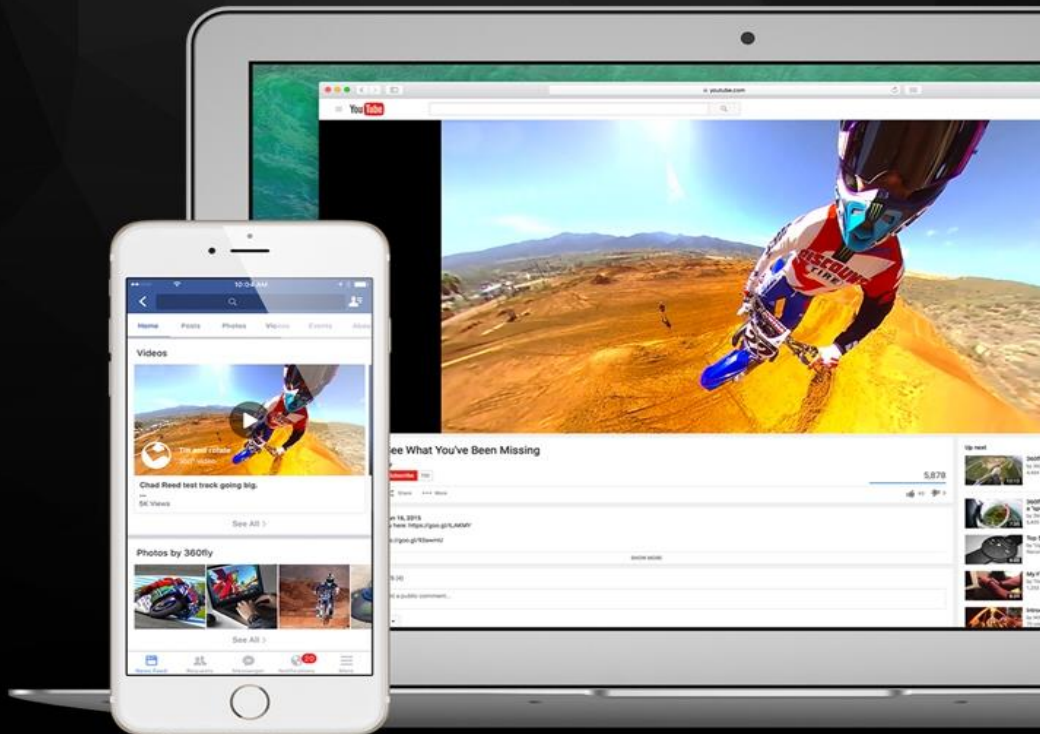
youtube.com

YouTube

ee What You've Been Missing

Subscribe

5,878

Share ••• More

n 16, 2015

 here: https://goo.gl/ILAKMY

//goo.gl/93swmU

SHOW MORE

Add a public comment...

Up next

10:04 AM

Home Posts Photos Videos Events

Videos

Chad Reed test track going big.

5K Views

See All

Photos by 360fly

See All

News Feed Requests Messenger Notifications More